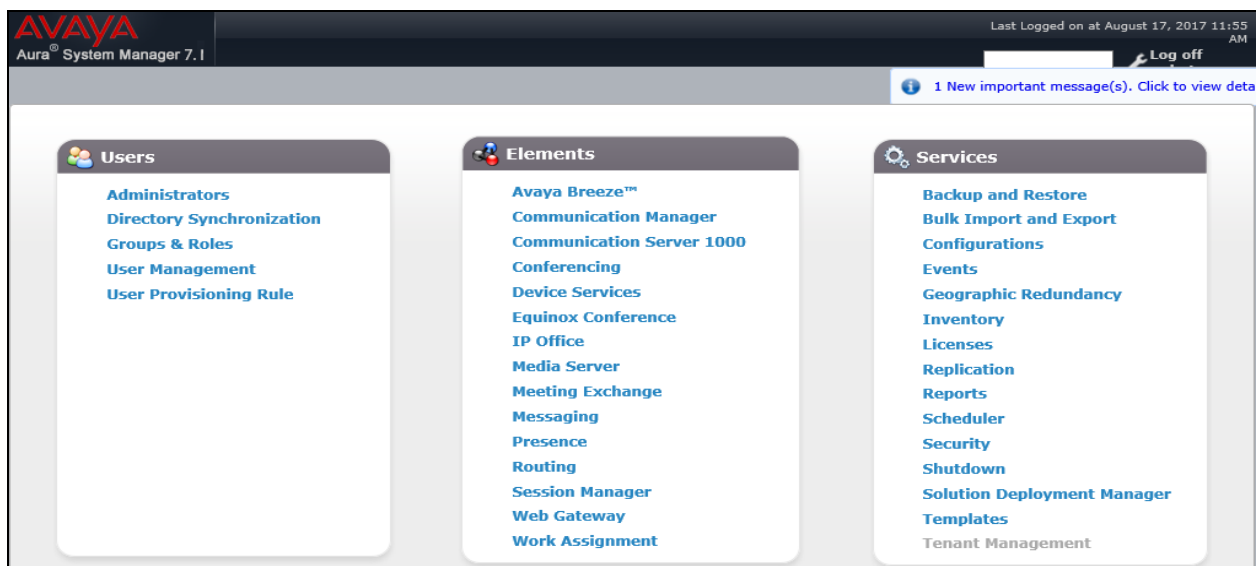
AVAYA
Aura® System Manager 7.1

Last Logged on at August 17, 2017 11:55 AM
Log off

1 New important message(s). Click to view deta

Users
Administrators
Directory Synchronization
Groups & Roles
User Management
User Provisioning Rule

Elements
Avaya Breeze™
Communication Manager
Communication Server 1000
Conferencing
Device Services
Equinox Conference
IP Office
Media Server
Meeting Exchange
Messaging
Presence
Routing
Session Manager
Web Gateway
Work Assignment

Services
Backup and Restore
Bulk Import and Export
Configurations
Events
Geographic Redundancy
Inventory
Licenses
Replication
Reports
Scheduler
Security
Shutdown
Solution Deployment Manager
Templates
Tenant Management